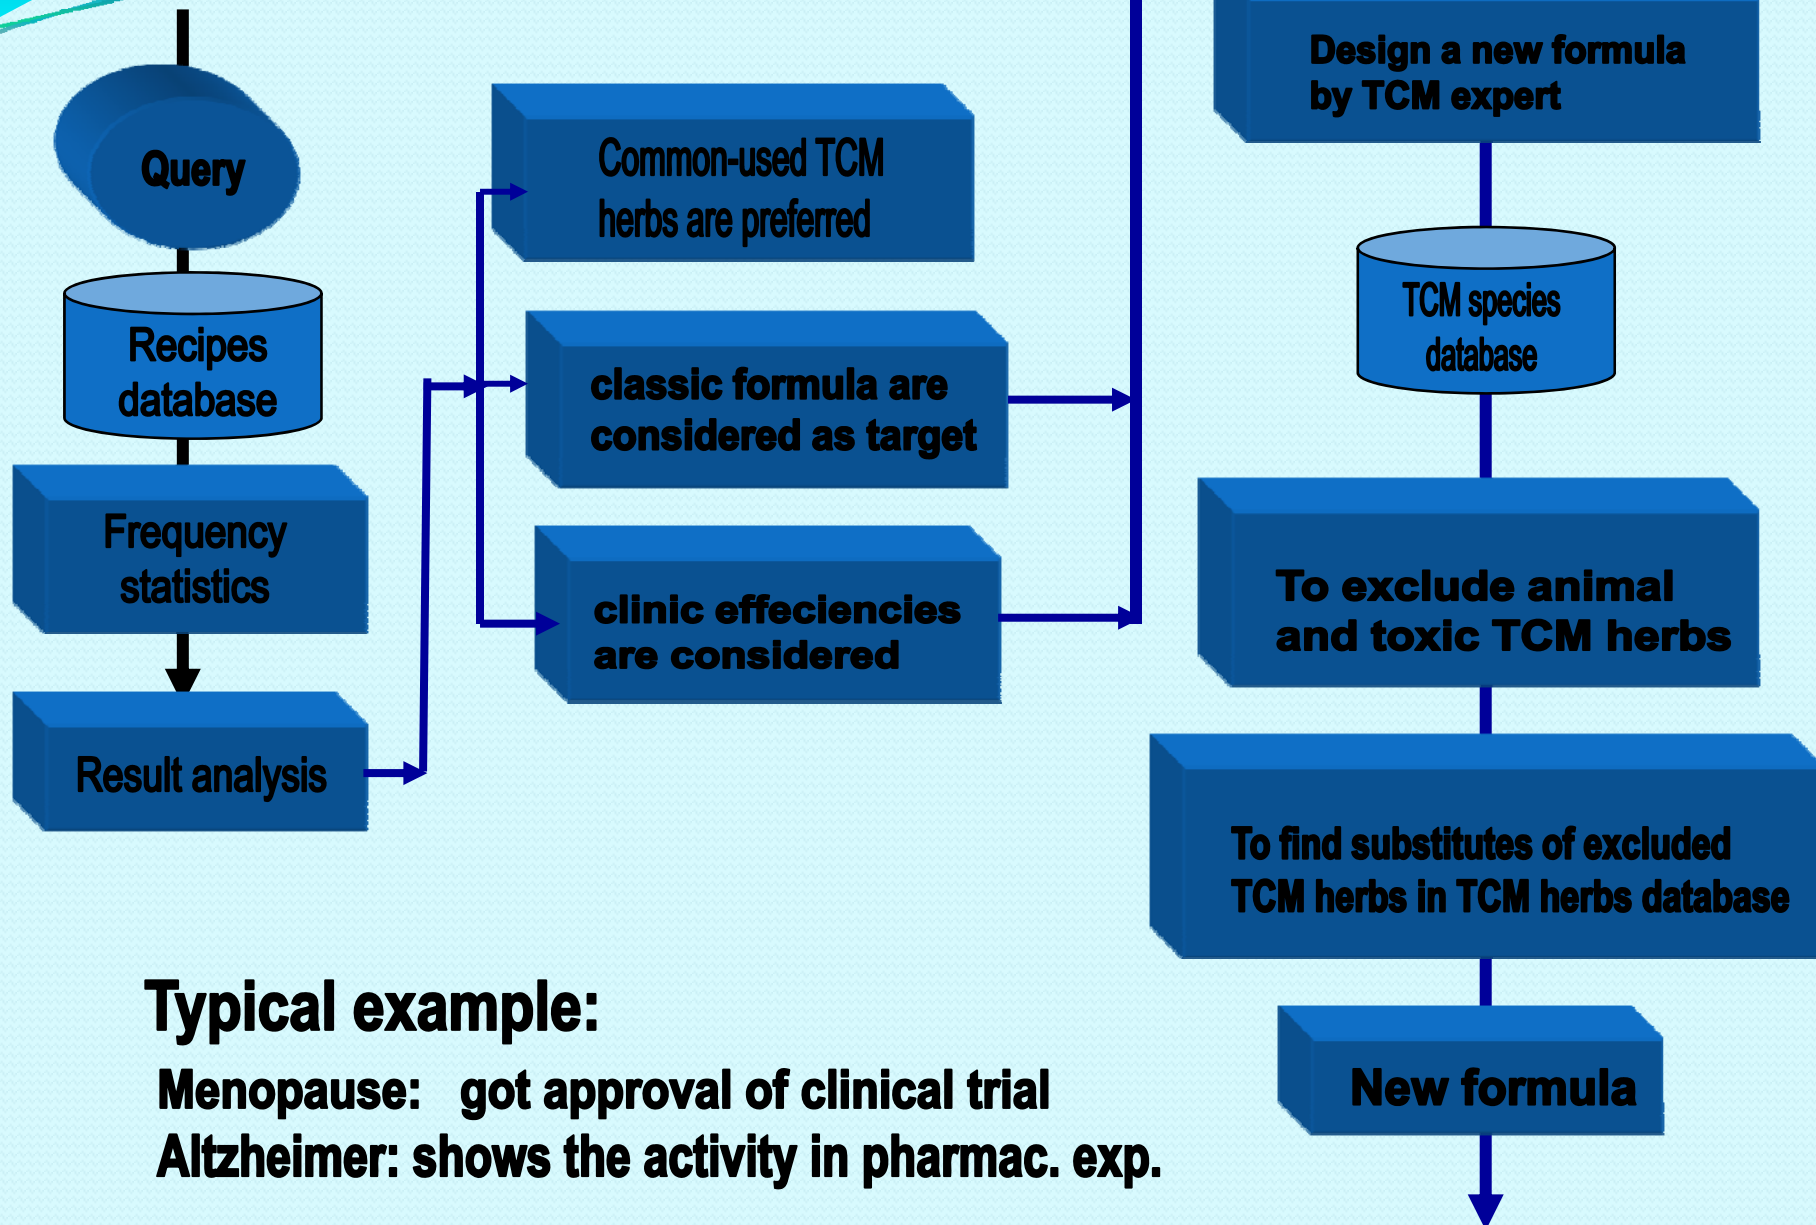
Query

Recipes database

Frequency statistics

Result analysis

Common-used TCM herbs are preferred

classic formula are considered as target

clinic effeciencies are considered

Design a new formula by TCM expert

TCM species database

To exclude animal and toxic TCM herbs

To find substitutes of excluded TCM herbs in TCM herbs database

New formula

Typical example:

Menopause: got approval of clinical trial
Altzheimer: shows the activity in pharmac. exp.